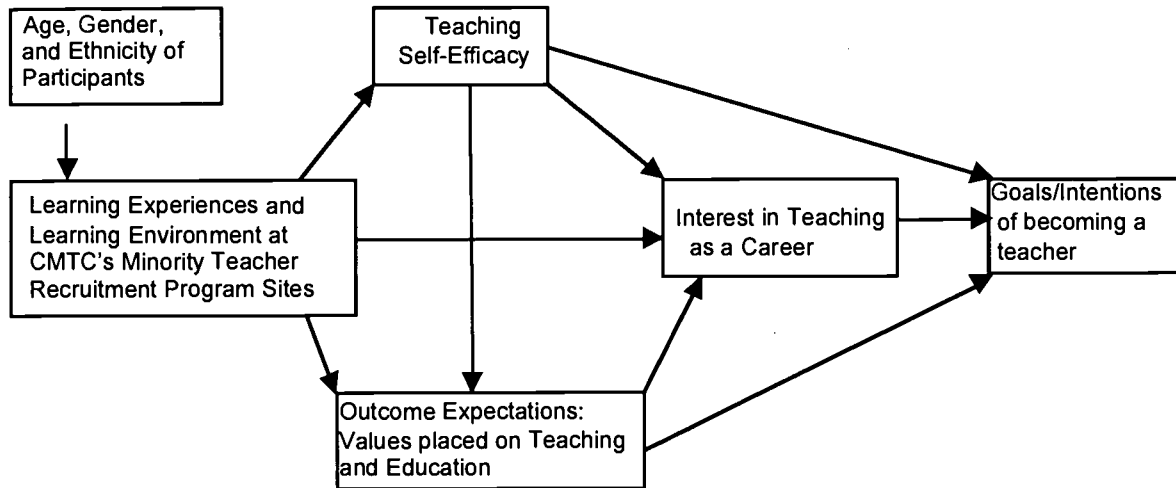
Age, Gender, and Ethnicity of Participants

Teaching Self-Efficacy

Learning Experiences and Learning Environment at CMTC's Minority Teacher Recruitment Program Sites

Interest in Teaching as a Career

Goals/Intentions of becoming a teacher

Outcome Expectations: Values placed on Teaching and Education